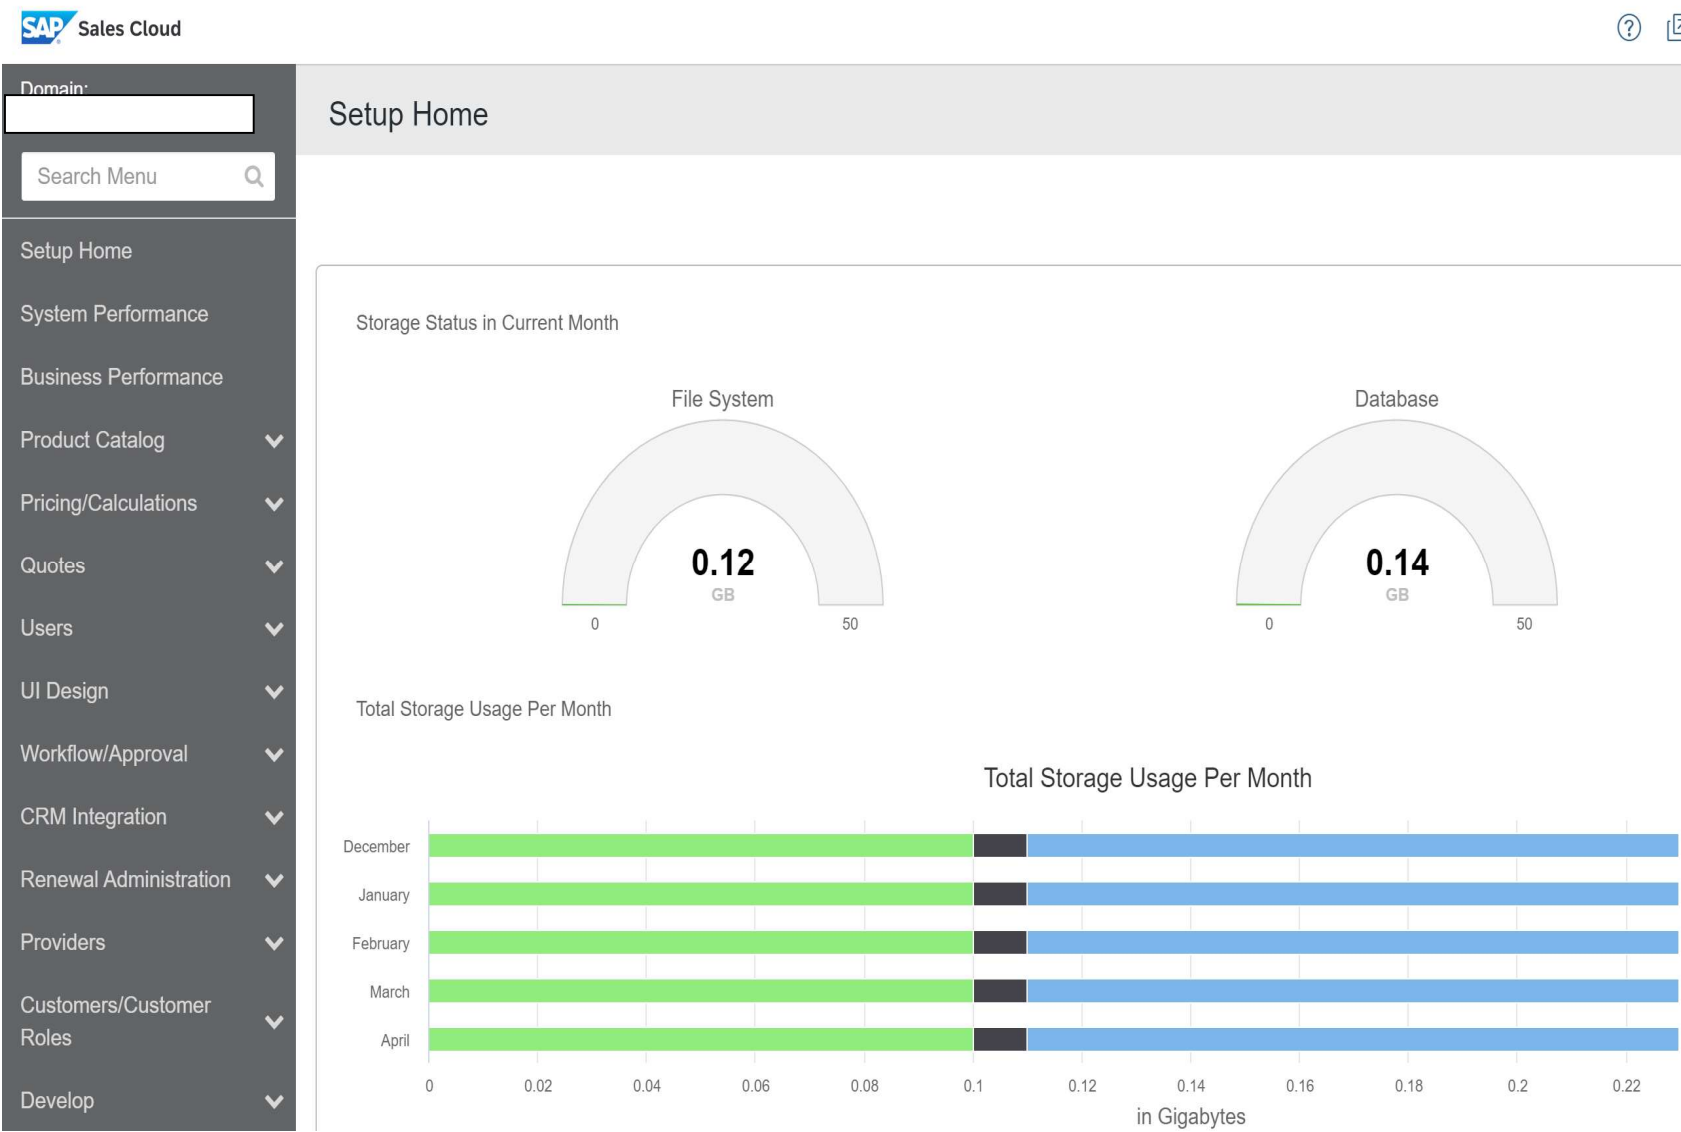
SAP Sales Cloud

Domain:

Search Menu

Setup Home
System Performance
Business Performance
Product Catalog
Pricing/Calculations
Quotes
Users
UI Design
Workflow/Approval
CRM Integration
Renewal Administration
Providers
Customers/Customer Roles
Develop

Setup Home

Storage Status in Current Month

File System
0.12
GB
0
50

Database
0.14
GB
0
50

Total Storage Usage Per Month

Total Storage Usage Per Month

December
January
February
March
April

0
0.02
0.04
0.06
0.08
0.1
0.12
0.14
0.16
0.18
0.2
0.22
in Gigabytes